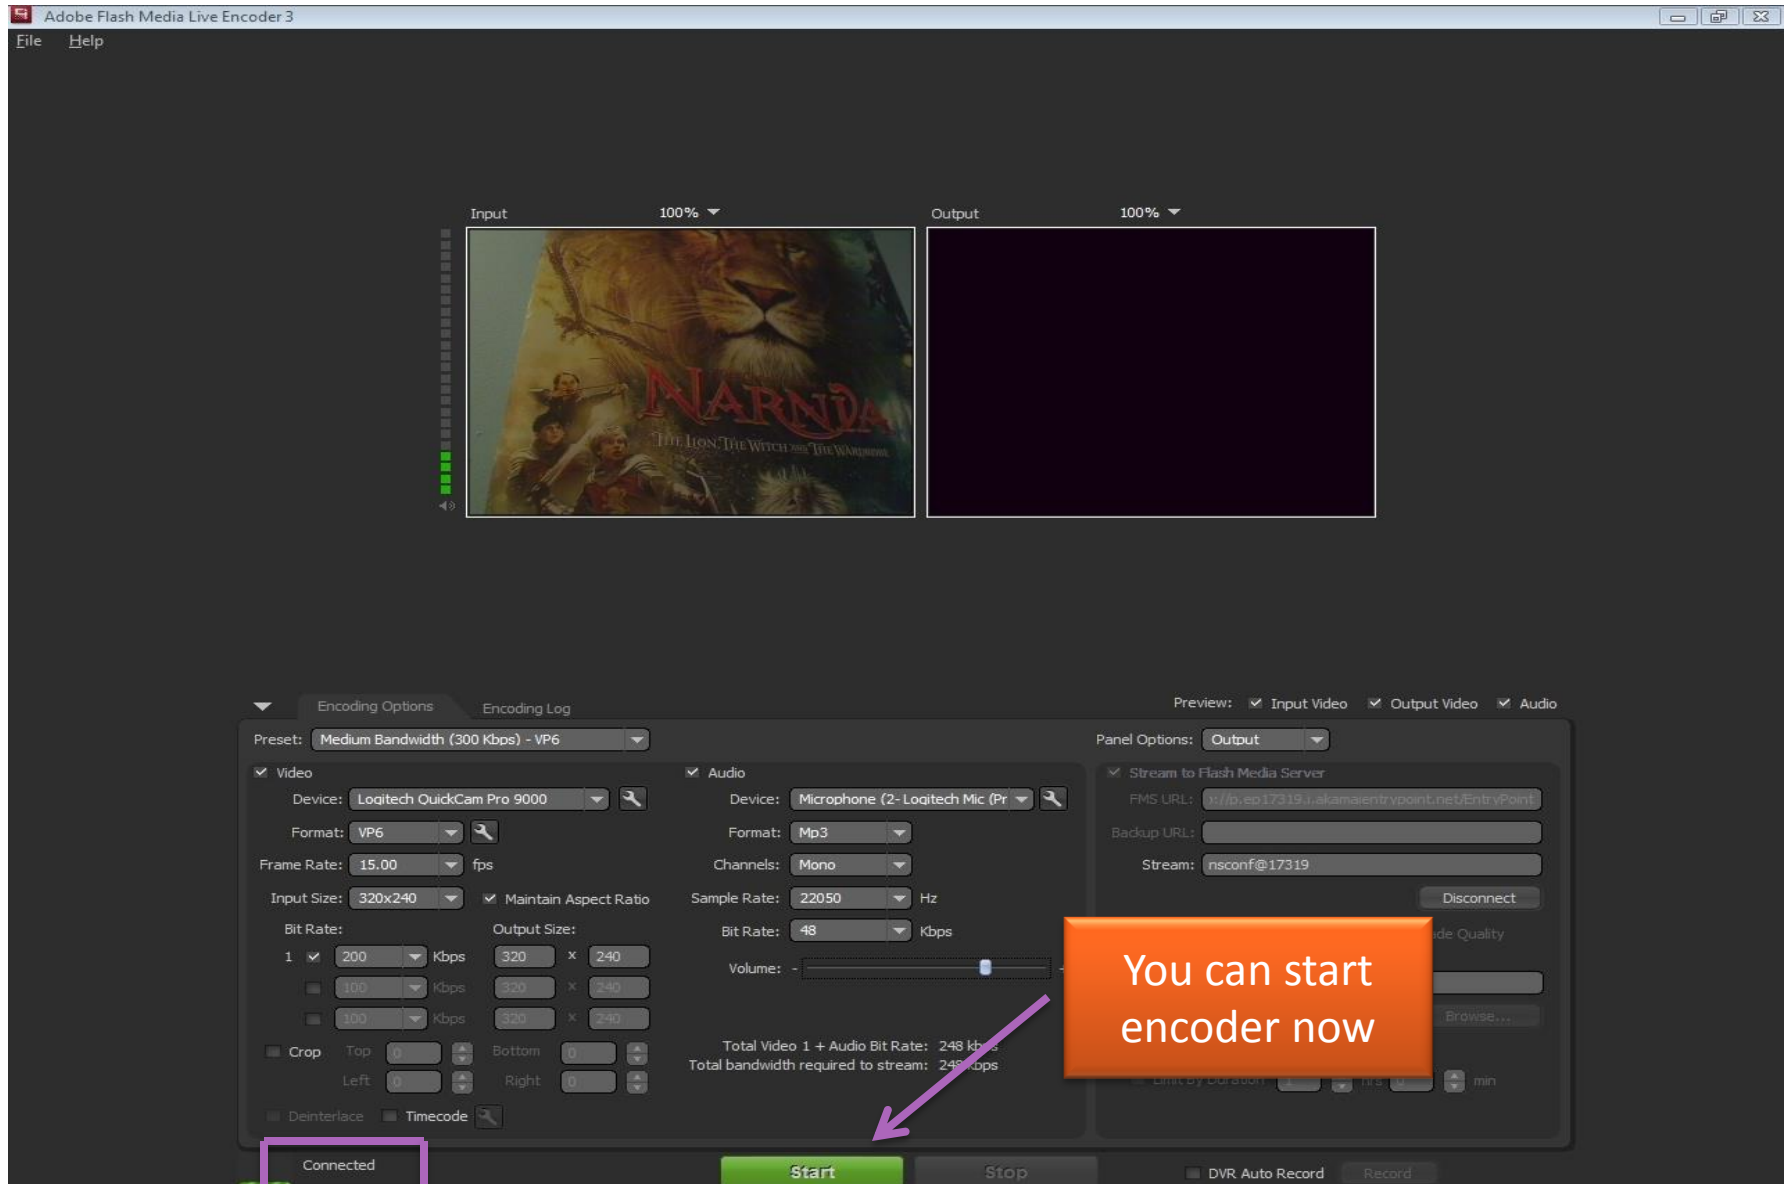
Adobe Flash Media Live Encoder 3

File Help

Input 100%

Output 100%

NARNIA
THE LION, THE WITCH AND THE WARDROBE

Encoding Options Encoding Log

Preview: Input Video Output Video Audio

Preset: Medium Bandwidth (300 Kbps) - VP6

Panel Options: Output

Video

Device: Logitech QuickCam Pro 9000

Format: VP6

Frame Rate: 15.00 fps

Input Size: 320x240 Maintain Aspect Ratio

Bit Rate: Output Size:

1 200 Kbps 320 x 240

100 Kbps 320 x 240

100 Kbps 320 x 240

Crop Top 0 Bottom 0

Left 0 Right 0

Deinterlace Timecode

Audio

Device: Microphone (2- Logitech Mic (Pr

Format: Mp3

Channels: Mono

Sample Rate: 22050 Hz

Bit Rate: 48 Kbps

Volume:

Total Video 1 + Audio Bit Rate: 248 kbps

Total bandwidth required to stream: 248 kbps

Stream to Flash Media Server

FMS URL: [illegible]://p.ep17319.i.akamaientrypoint.net/EntryPoint

Backup URL:

Stream: nsconf@17319

Disconnect

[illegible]de Quality

Browse...

Limit by Duration 1 hrs 0 min

You can start encoder now

Connected

Start Stop

DVR Auto Record Record